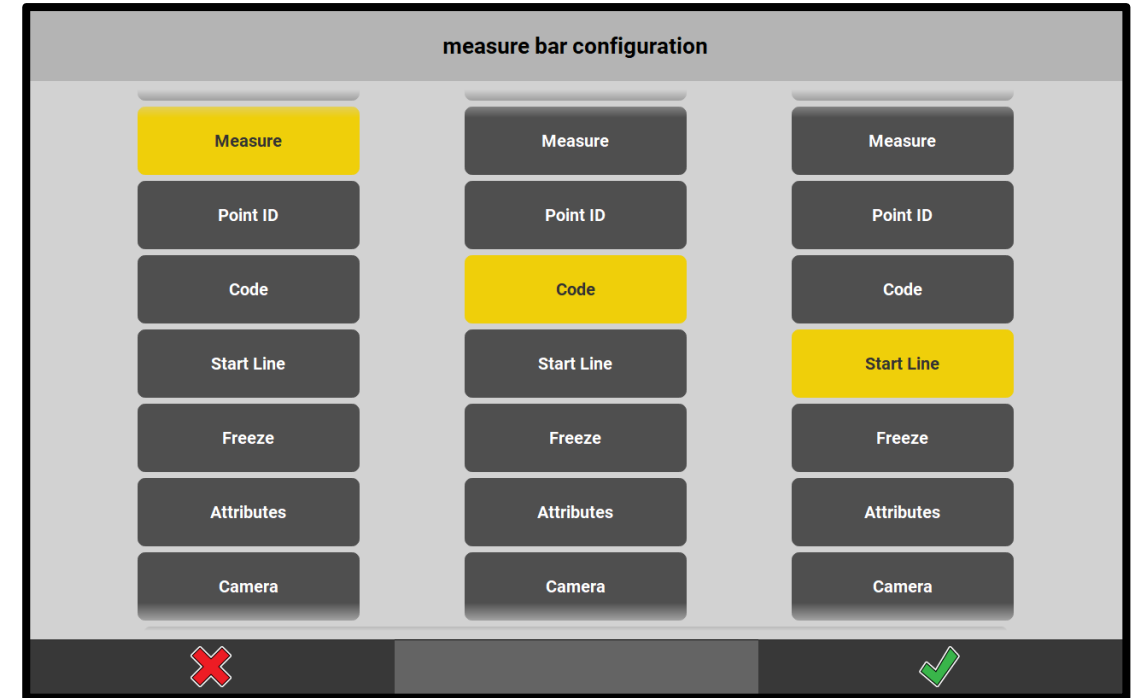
measure bar configuration

Measure
Point ID
Code
Start Line
Freeze
Attributes
Camera

Measure
Point ID
Code
Start Line
Freeze
Attributes
Camera

Measure
Point ID
Code
Start Line
Freeze
Attributes
Camera